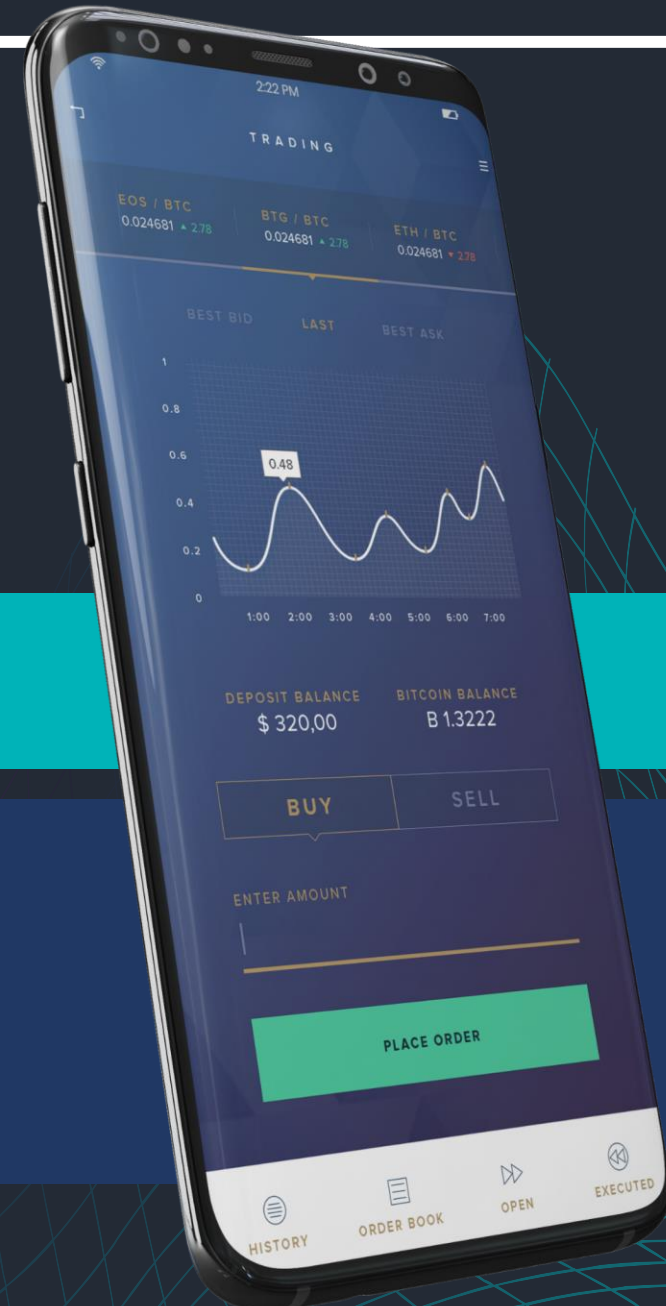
2:22 PM

TRADING

EOS / BTC
0.024681 ▲ 2.78

BTG / BTC
0.024681 ▲ 2.78

ETH / BTC
0.024681 ▼ 2.78

BEST BID
LAST
BEST ASK

1
0.8
0.6
0.4
0.2
0

0.48

1:00 2:00 3:00 4:00 5:00 6:00 7:00

DEPOSIT BALANCE
$ 320,00

BITCOIN BALANCE
B 1.3222

BUY
SELL

ENTER AMOUNT

PLACE ORDER

HISTORY
ORDER BOOK
OPEN
EXECUTED